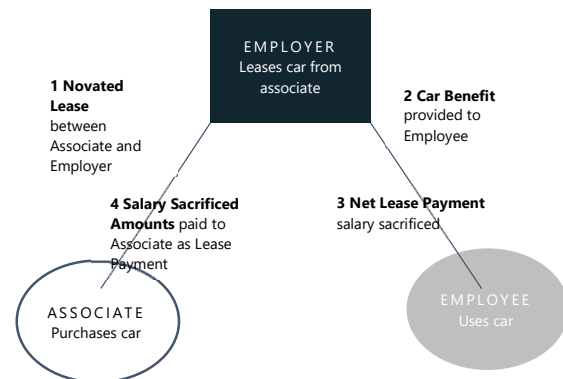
EMPLOYER
Leases car from associate

1 Novated Lease between Associate and Employer

2 Car Benefit provided to Employee

4 Salary Sacrificed Amounts paid to Associate as Lease Payment

3 Net Lease Payment salary sacrificed

ASSOCIATE
Purchases car

EMPLOYEE
Uses car